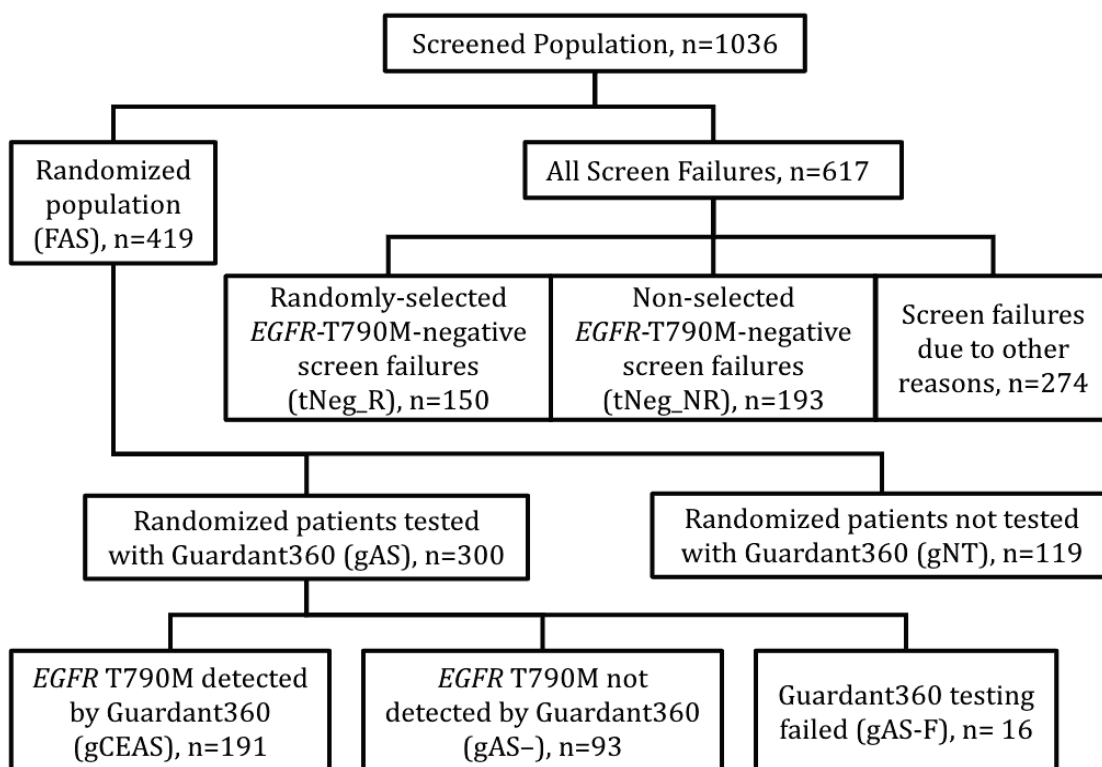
Screened Population, n=1036

Randomized population (FAS), n=419

All Screen Failures, n=617

Randomly-selected *EGFR*-T790M-negative screen failures (tNeg_R), n=150

Non-selected *EGFR*-T790M-negative screen failures (tNeg_NR), n=193

Screen failures due to other reasons, n=274

Randomized patients tested with Guardant360 (gAS), n=300

Randomized patients not tested with Guardant360 (gNT), n=119

*EGFR* T790M detected by Guardant360 (gCEAS), n=191

*EGFR* T790M not detected by Guardant360 (gAS–), n=93

Guardant360 testing failed (gAS-F), n= 16